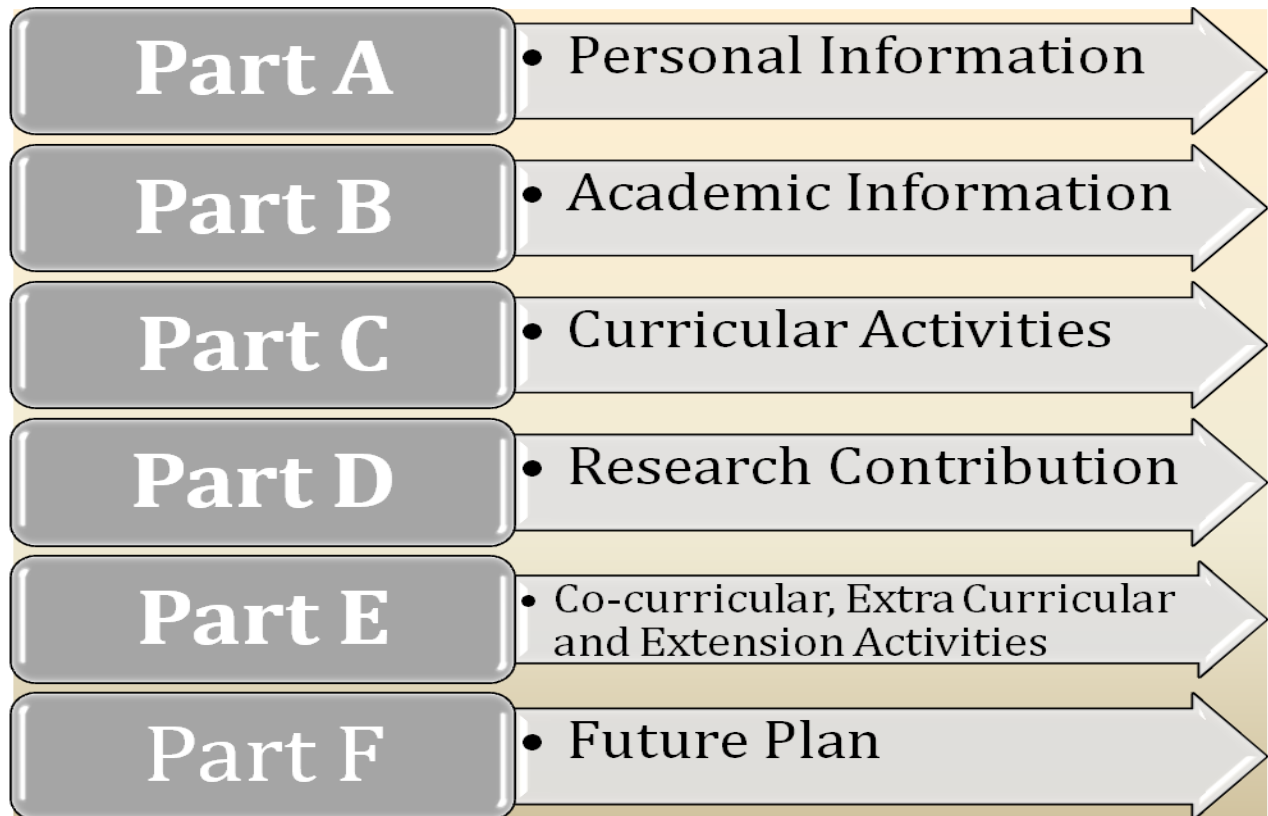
Part A

• Personal Information

Part B

• Academic Information

Part C

• Curricular Activities

Part D

• Research Contribution

Part E

• Co-curricular, Extra Curricular and Extension Activities

Part F

• Future Plan